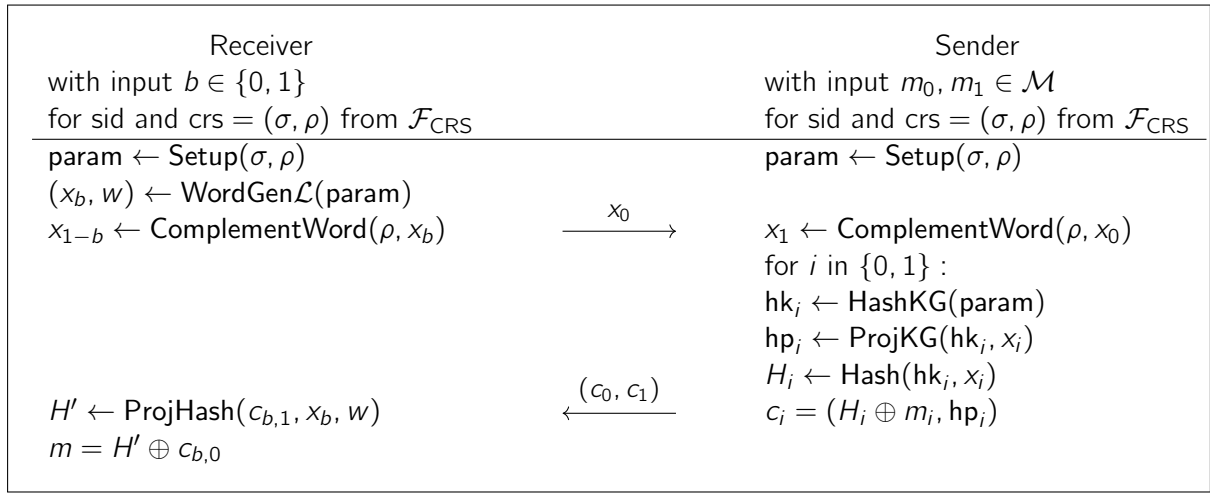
Receiver
with input $b \in \{0,1\}$
for sid and crs $= (\sigma, \rho)$ from $\mathcal{F}_{\mathsf{CRS}}$

Sender
with input $m_0, m_1 \in \mathcal{M}$
for sid and crs $= (\sigma, \rho)$ from $\mathcal{F}_{\mathsf{CRS}}$

| Receiver | | Sender |
|---|---|---|
| $\mathsf{param} \leftarrow \mathsf{Setup}(\sigma, \rho)$ | | $\mathsf{param} \leftarrow \mathsf{Setup}(\sigma, \rho)$ |
| $(x_b, w) \leftarrow \mathsf{WordGen}\mathcal{L}(\mathsf{param})$ | | |
| $x_{1-b} \leftarrow \mathsf{ComplementWord}(\rho, x_b)$ | $\xrightarrow{x_0}$ | $x_1 \leftarrow \mathsf{ComplementWord}(\rho, x_0)$ |
| | | for $i$ in $\{0,1\}$ : |
| | | $\mathsf{hk}_i \leftarrow \mathsf{HashKG}(\mathsf{param})$ |
| | | $\mathsf{hp}_i \leftarrow \mathsf{ProjKG}(\mathsf{hk}_i, x_i)$ |
| | | $H_i \leftarrow \mathsf{Hash}(\mathsf{hk}_i, x_i)$ |
| $H' \leftarrow \mathsf{ProjHash}(c_{b,1}, x_b, w)$ | $\xleftarrow{(c_0, c_1)}$ | $c_i = (H_i \oplus m_i, \mathsf{hp}_i)$ |
| $m = H' \oplus c_{b,0}$ | | |